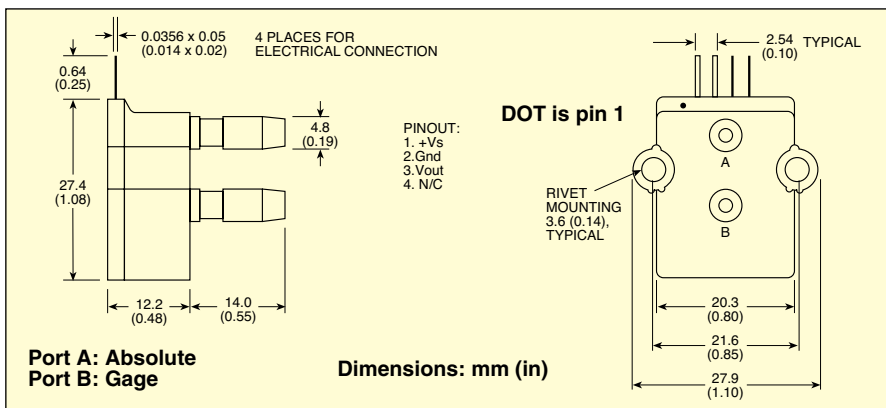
0.0356 x 0.05
(0.014 x 0.02)

4 PLACES FOR
ELECTRICAL CONNECTION

0.64
(0.25)

27.4
(1.08)

4.8
(0.19)

PINOUT:
1. +Vs
2.Gnd
3.Vout
4. N/C

12.2
(0.48)

14.0
(0.55)

2.54
(0.10)
TYPICAL

DOT is pin 1

A

B

RIVET
MOUNTING
3.6 (0.14),
TYPICAL

20.3
(0.80)

21.6
(0.85)

27.9
(1.10)

Port A: Absolute
Port B: Gage

Dimensions: mm (in)